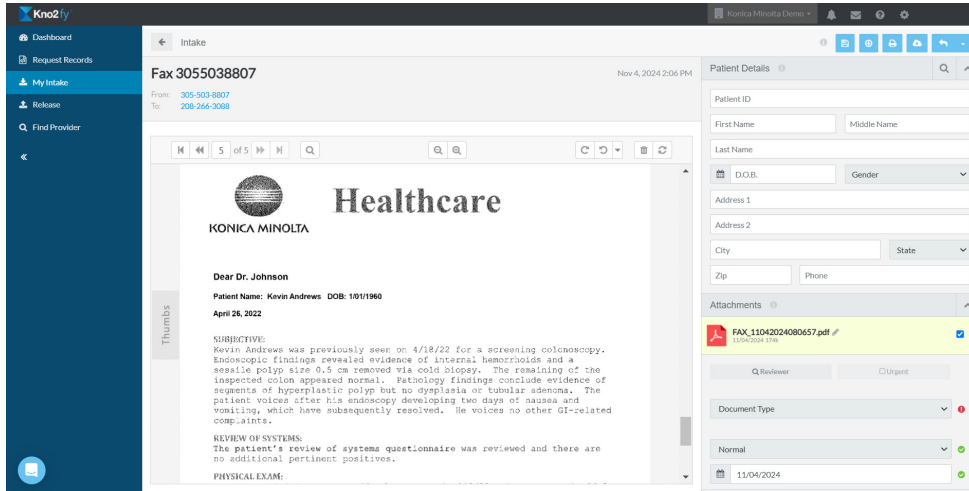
Kno2fy

Konica Minolta Demo

Dashboard
Request Records
My Intake
Release
Find Provider
«

Intake

Fax 3055038807

Nov 4, 2024 2:06 PM

From: 305-503-8807
To: 208-266-3088

5 of 5

Thumbs

KONICA MINOLTA

Healthcare

Dear Dr. Johnson

Patient Name: Kevin Andrews DOB: 1/01/1960

April 26, 2022

SUBJECTIVE:
Kevin Andrews was previously seen on 4/18/22 for a screening colonoscopy. Endoscopic findings revealed evidence of internal hemorrhoids and a sessile polyp size 0.5 cm removed via cold biopsy. The remaining of the inspected colon appeared normal. Pathology findings conclude evidence of segments of hyperplastic polyp but no dysplasia or tubular adenoma. The patient voices after his endoscopy developing two days of nausea and vomiting, which have subsequently resolved. He voices no other GI-related complaints.

REVIEW OF SYSTEMS:
The patient's review of systems questionnaire was reviewed and there are no additional pertinent positives.

PHYSICAL EXAM:

Patient Details

Patient ID
First Name
Middle Name
Last Name
D.O.B.
Gender
Address 1
Address 2
City
State
Zip
Phone

Attachments

FAX_11042024080657.pdf
11/04/2024 174k

Reviewer
Urgent

Document Type

Normal

11/04/2024